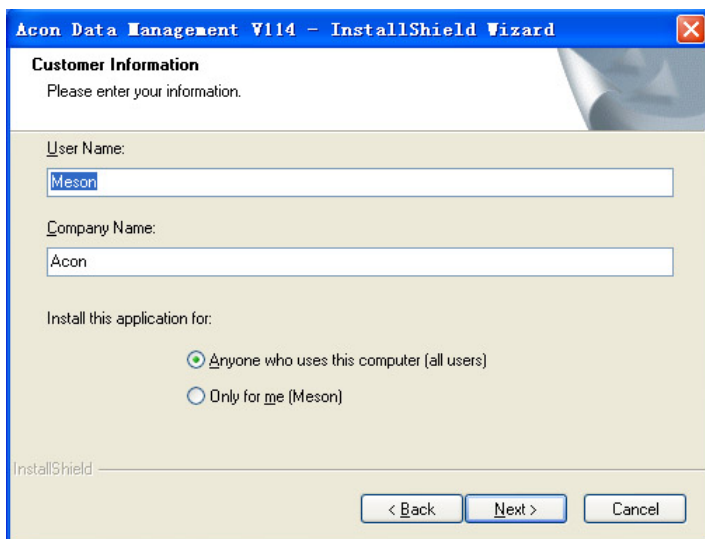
Acon Data Management V114 - InstallShield Wizard

Customer Information
Please enter your information.

User Name:
Meson

Company Name:
Acon

Install this application for:

Anyone who uses this computer (all users)

Only for me (Meson)

InstallShield

< Back
Next >
Cancel